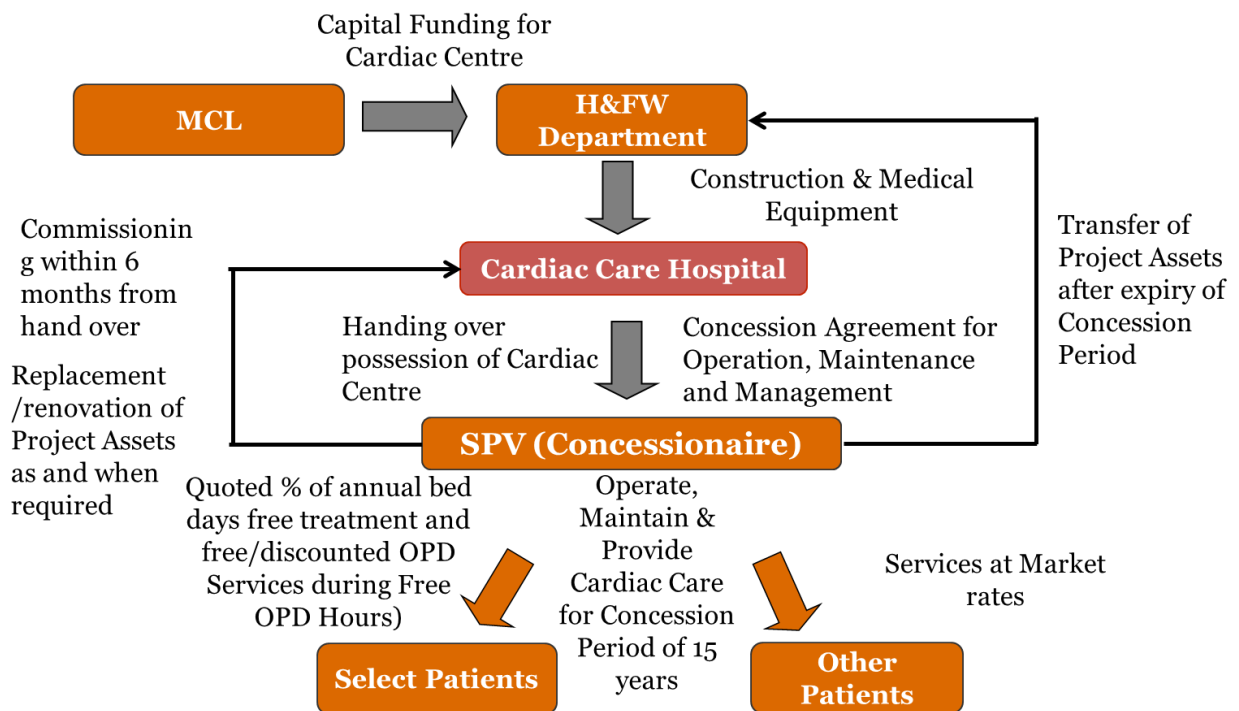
Capital Funding for Cardiac Centre

MCL

H&FW Department

Construction & Medical Equipment

Commissioning within 6 months from hand over

Cardiac Care Hospital

Transfer of Project Assets after expiry of Concession Period

Handing over possession of Cardiac Centre

Concession Agreement for Operation, Maintenance and Management

Replacement /renovation of Project Assets as and when required

SPV (Concessionaire)

Quoted % of annual bed days free treatment and free/discounted OPD Services during Free OPD Hours)

Operate, Maintain & Provide Cardiac Care for Concession Period of 15 years

Services at Market rates

Select Patients

Other Patients